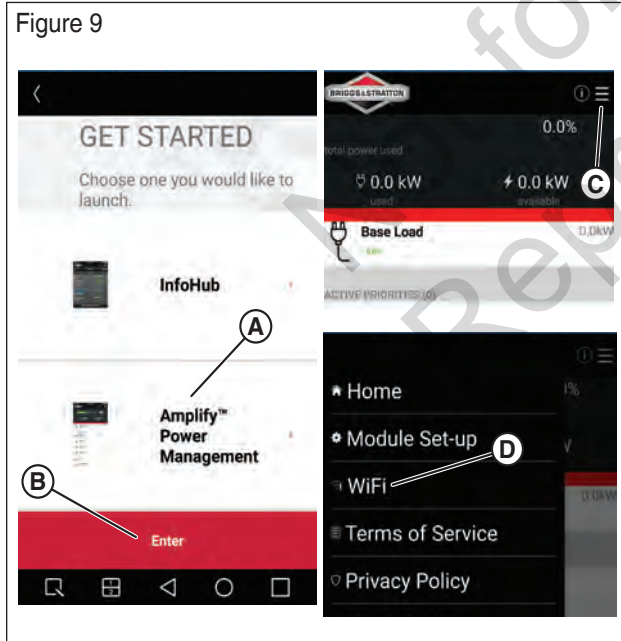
Figure 9

GET STARTED

Choose one you would like to launch.

InfoHub

A

Amplify™ Power Management

B

Enter

BRIGGS&STRATTON

0.0%

total power used

0.0 kW
used

0.0 kW
available

C

Base Load

0.0kW

ACTIVE PRIORITIES (0)

Home

Module Set-up

D

WiFi

Terms of Service

Privacy Policy